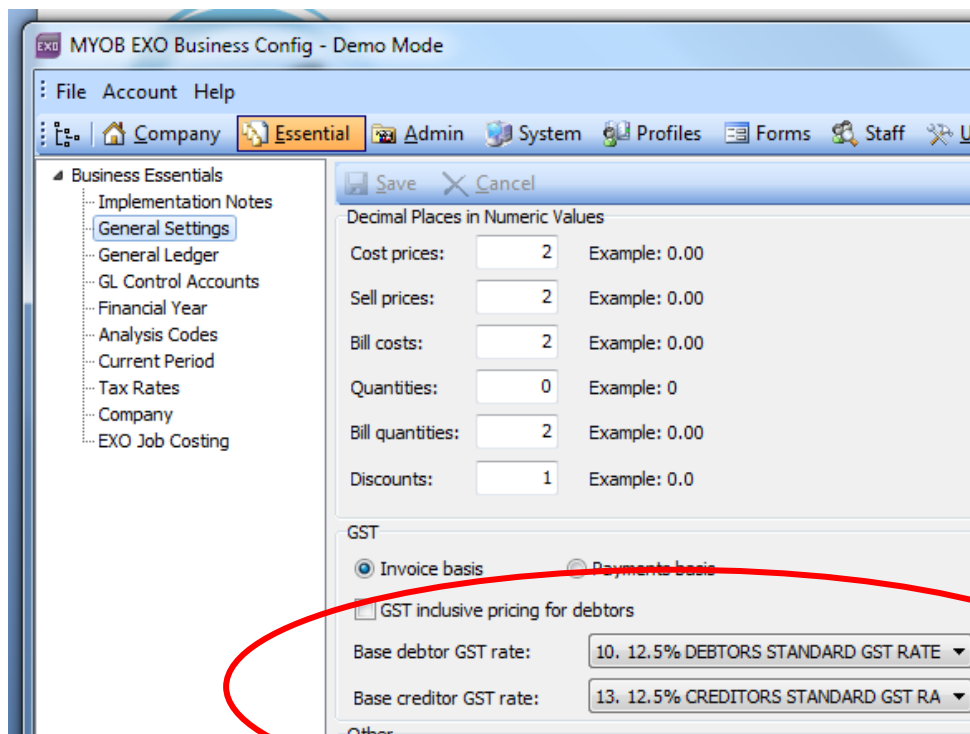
EXO MYOB EXO Business Config - Demo Mode

File Account Help

Company Essential Admin System Profiles Forms Staff U

Business Essentials
Implementation Notes
General Settings
General Ledger
GL Control Accounts
Financial Year
Analysis Codes
Current Period
Tax Rates
Company
EXO Job Costing

Save Cancel

Decimal Places in Numeric Values

| | | |
|---|---|---|
| Cost prices: | 2 | Example: 0.00 |
| Sell prices: | 2 | Example: 0.00 |
| Bill costs: | 2 | Example: 0.00 |
| Quantities: | 0 | Example: 0 |
| Bill quantities: | 2 | Example: 0.00 |
| Discounts: | 1 | Example: 0.0 |

GST

Invoice basis Payments basis

GST inclusive pricing for debtors

Base debtor GST rate: 10. 12.5% DEBTORS STANDARD GST RATE

Base creditor GST rate: 13. 12.5% CREDITORS STANDARD GST RA

Other